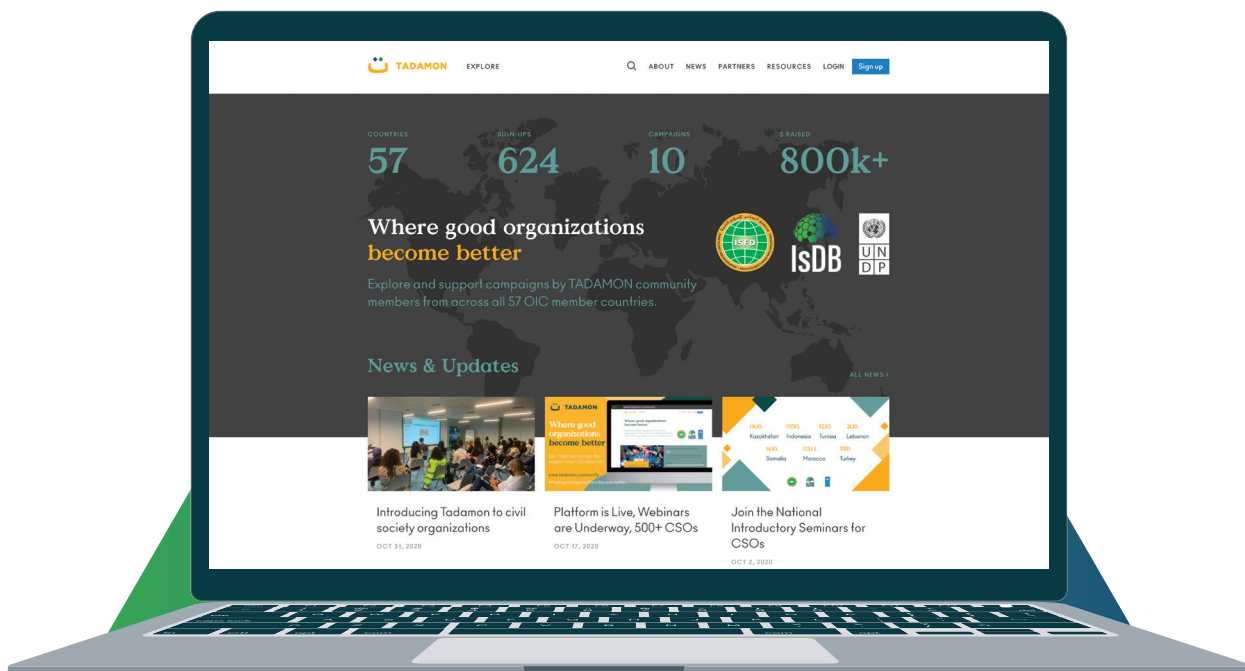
TADAMON EXPLORE

ABOUT NEWS PARTNERS RESOURCES LOGIN Sign up

COUNTRIES
57

SIGN-UPS
624

CAMPAIGNS
10

$ RAISED
800k+

Where good organizations become better

Explore and support campaigns by TADAMON community members from across all 57 OIC member countries.

ISFD

IsDB

UN DP

News & Updates

ALL NEWS ›

TADAMON

Where good organizations become better

Kazakhstan Indonesia Tunisia Lebanon
Somalia Morocco Turkey

Introducing Tadamon to civil society organizations
OCT 31, 2020

Platform is Live, Webinars are Underway, 500+ CSOs
OCT 17, 2020

Join the National Introductory Seminars for CSOs
OCT 2, 2020